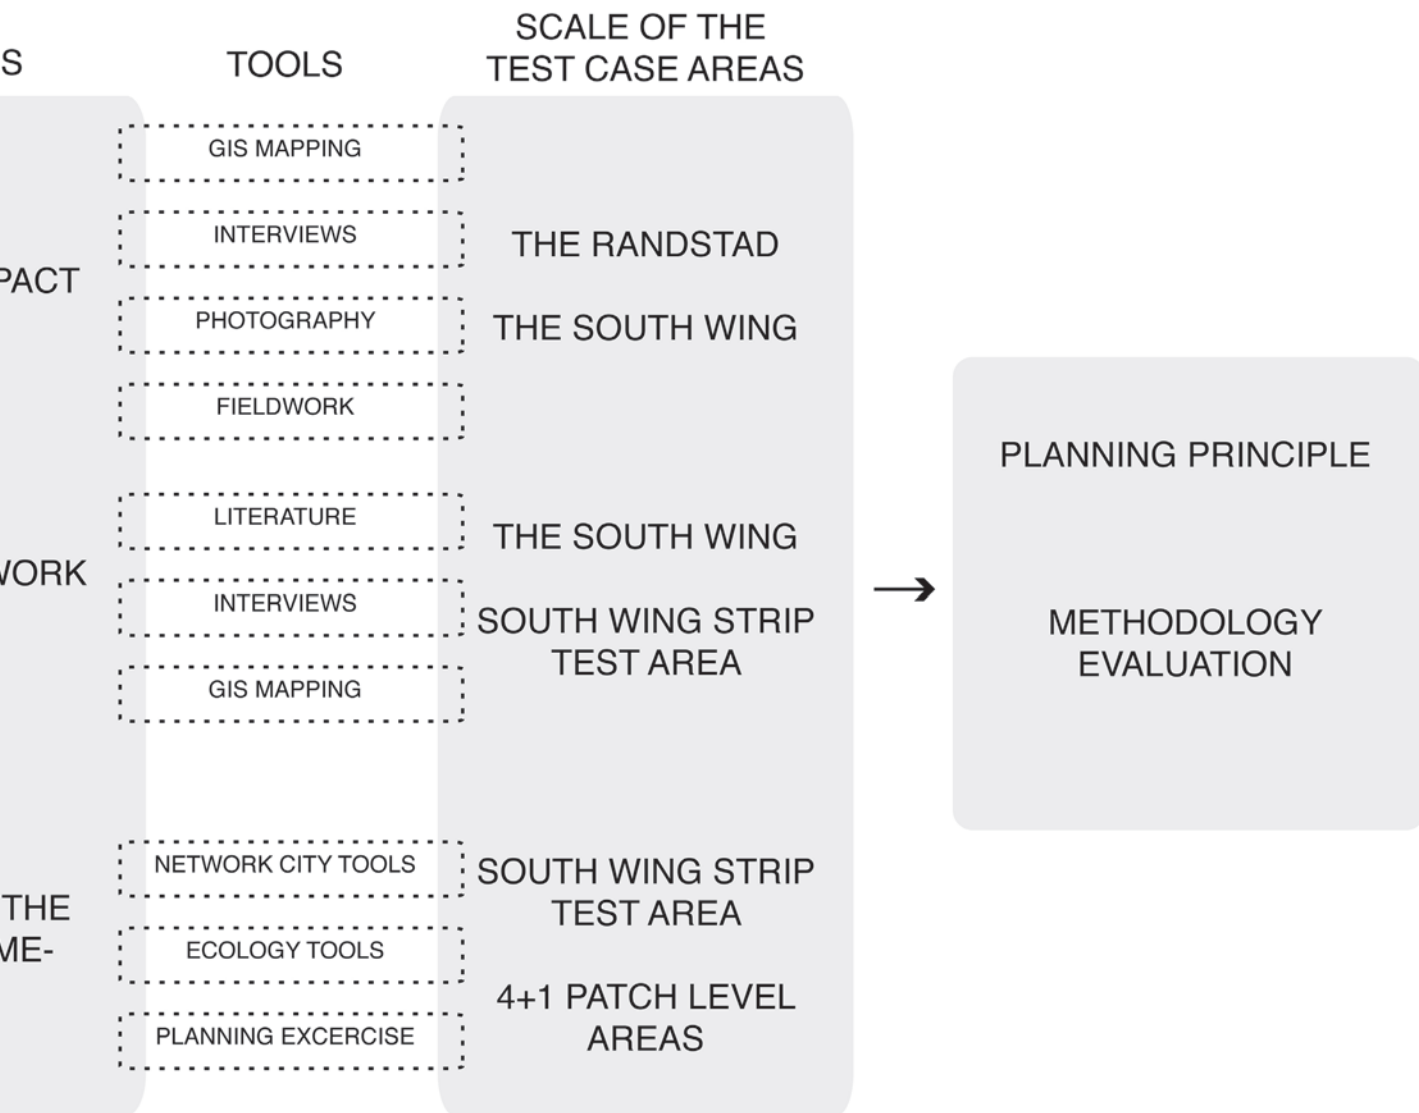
S

PACT

VORK

THE
ME-

TOOLS

GIS MAPPING

INTERVIEWS

PHOTOGRAPHY

FIELDWORK

LITERATURE

INTERVIEWS

GIS MAPPING

NETWORK CITY TOOLS

ECOLOGY TOOLS

PLANNING EXCERCISE

SCALE OF THE TEST CASE AREAS

THE RANDSTAD

THE SOUTH WING

THE SOUTH WING

SOUTH WING STRIP TEST AREA

SOUTH WING STRIP TEST AREA

4+1 PATCH LEVEL AREAS

→

PLANNING PRINCIPLE

METHODOLOGY EVALUATION